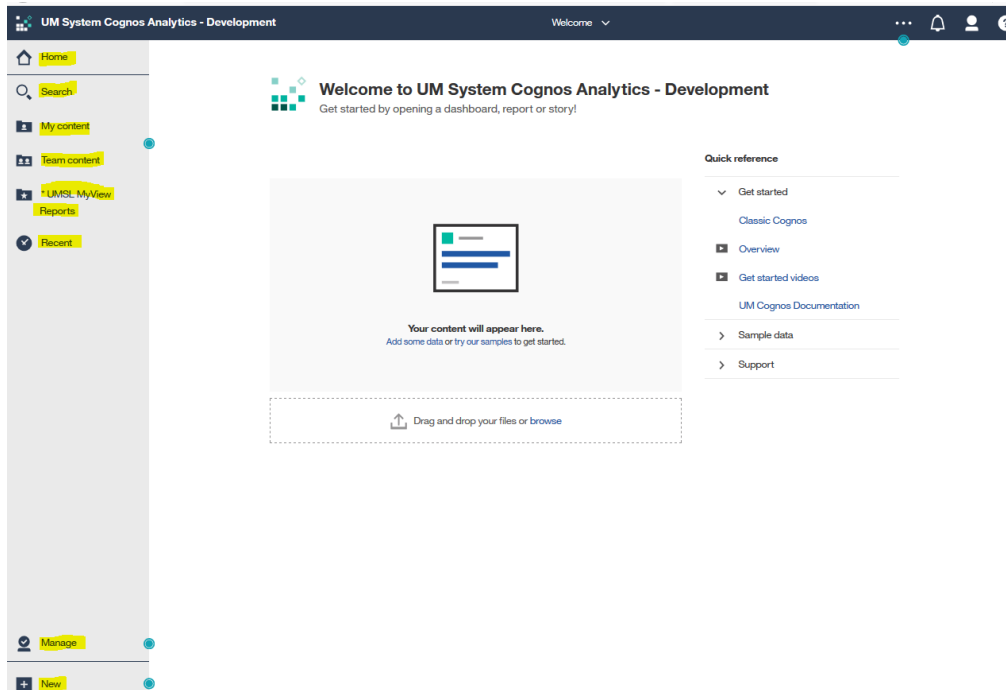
UM System Cognos Analytics - Development

Welcome

Home

Search

My content

Team content

* UMSL MyView Reports

Recent

Manage

New

Welcome to UM System Cognos Analytics - Development

Get started by opening a dashboard, report or story!

Your content will appear here.

Add some data or try our samples to get started.

Drag and drop your files or browse

Quick reference

Get started

Classic Cognos

Overview

Get started videos

UM Cognos Documentation

Sample data

Support